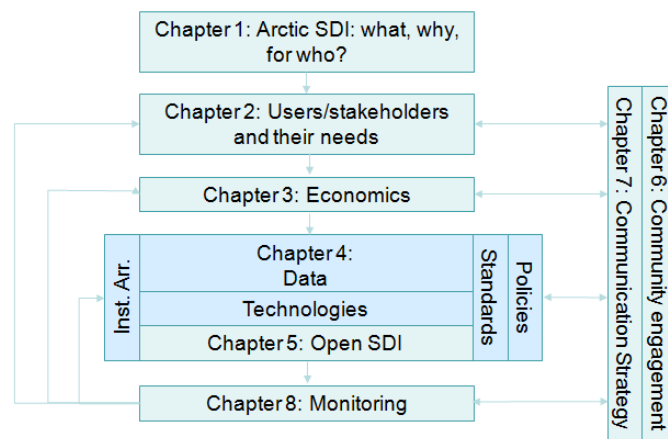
Chapter 1: Arctic SDI: what, why, for who?

Chapter 2: Users/stakeholders and their needs

Chapter 3: Economics

Inst. Arr.

Chapter 4: Data

Technologies

Chapter 5: Open SDI

Standards

Policies

Chapter 8: Monitoring

Chapter 6: Community engagement

Chapter 7: Communication Strategy